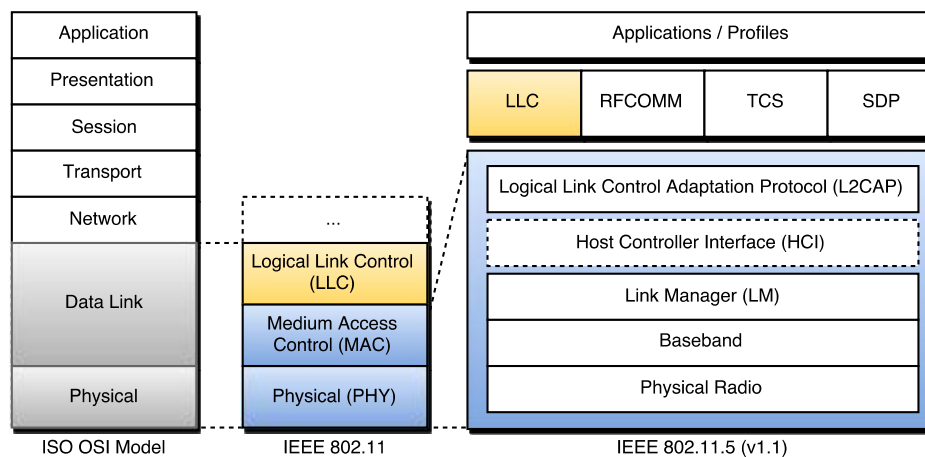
Application

Presentation

Session

Transport

Network

Data Link

Physical

ISO OSI Model

...

Logical Link Control (LLC)

Medium Access Control (MAC)

Physical (PHY)

IEEE 802.11

Applications / Profiles

| LLC | RFCOMM | TCS | SDP |
|---|---|---|---|

Logical Link Control Adaptation Protocol (L2CAP)

Host Controller Interface (HCI)

Link Manager (LM)

Baseband

Physical Radio

IEEE 802.11.5 (v1.1)